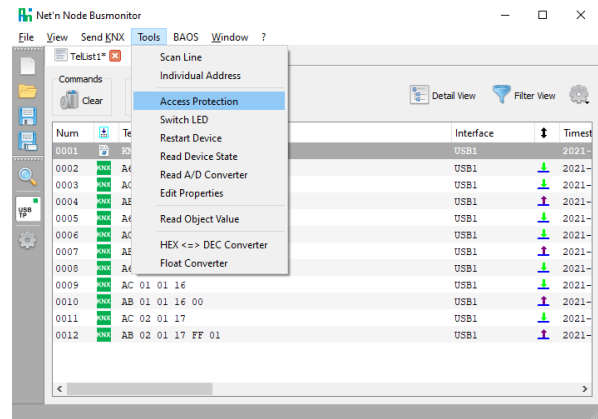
Net'n Node Busmonitor

File View Send KNX Tools BAOS Window ?

TelList1*

Commands

Clear

Scan Line
Individual Address
Access Protection
Switch LED
Restart Device
Read Device State
Read A/D Converter
Edit Properties
Read Object Value
HEX <=> DEC Converter
Float Converter

Detail View Filter View

USB TP

| Num | | Te | Interface | | Timest |
|---|---|---|---|---|---|
| 0001 | | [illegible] | USB1 | | 2021- |
| 0002 | KNX | A6 | USB1 | | 2021- |
| 0003 | KNX | AC | USB1 | | 2021- |
| 0004 | KNX | AE | USB1 | | 2021- |
| 0005 | KNX | A6 | USB1 | | 2021- |
| 0006 | KNX | AC | USB1 | | 2021- |
| 0007 | KNX | AE | USB1 | | 2021- |
| 0008 | KNX | A6 | USB1 | | 2021- |
| 0009 | KNX | AC 01 01 16 | USB1 | | 2021- |
| 0010 | KNX | AB 01 01 16 00 | USB1 | | 2021- |
| 0011 | KNX | AC 02 01 17 | USB1 | | 2021- |
| 0012 | KNX | AB 02 01 17 FF 01 | USB1 | | 2021- |